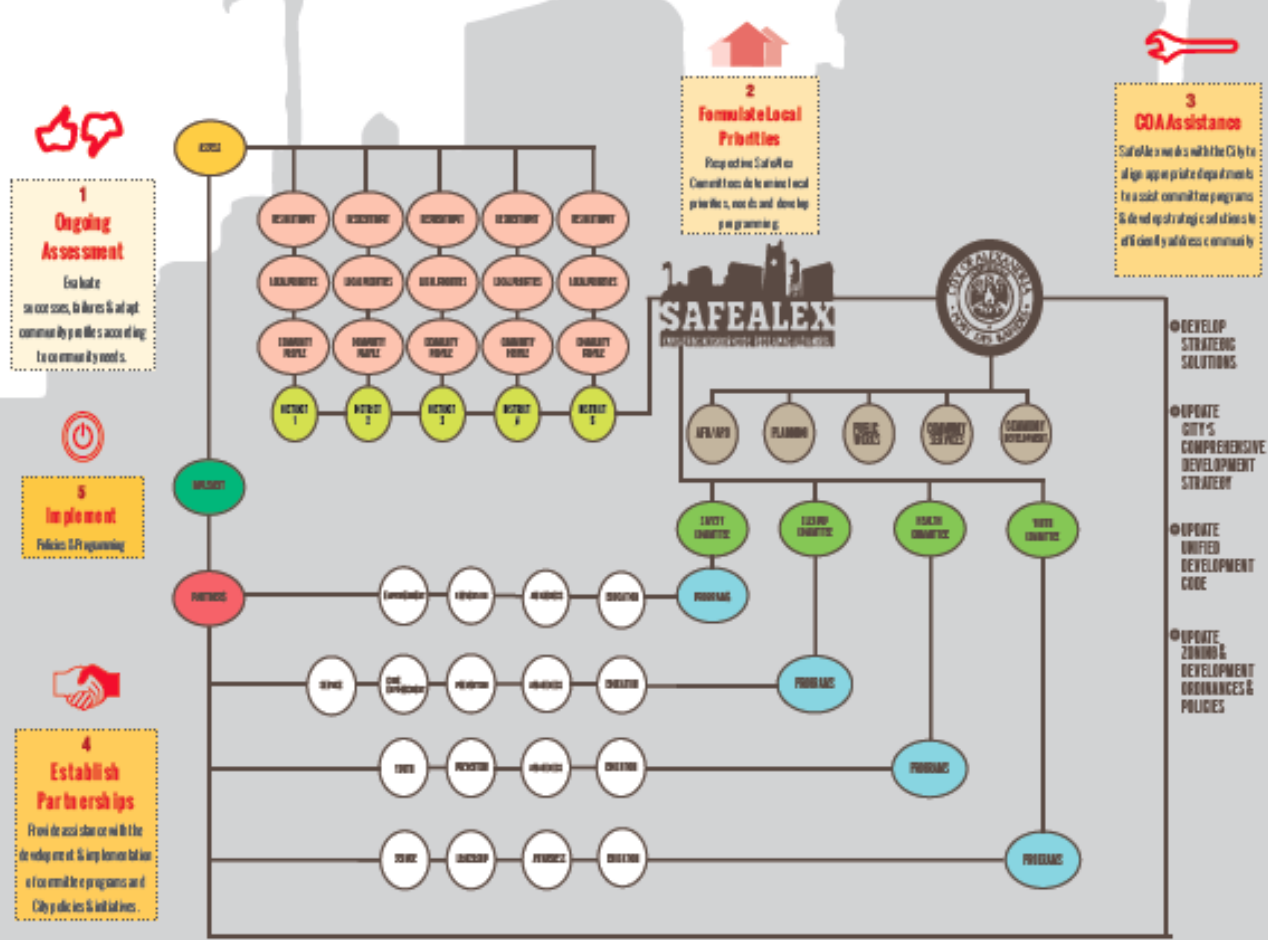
1
Ongoing Assessment
Evaluate successes, failures & adapt community profiles according to community needs.

2
Formulate Local Priorities
Respective SafeAlex Committees determine local priorities, needs and develop programming.

3
COA Assistance
SafeAlex works with the City to align appropriate departments to assist committee programs & develop strategic solutions to efficiently address community

ASSESS

ASSESSMENT | ASSESSMENT | ASSESSMENT | ASSESSMENT | ASSESSMENT
LOCAL PRIORITIES | LOCAL PRIORITIES | LOCAL PRIORITIES | LOCAL PRIORITIES | LOCAL PRIORITIES
COMMUNITY PROFILE | COMMUNITY PROFILE | COMMUNITY PROFILE | COMMUNITY PROFILE | COMMUNITY PROFILE
DISTRICT 1 | DISTRICT 2 | DISTRICT 3 | DISTRICT 4 | DISTRICT 5

SAFEALEX
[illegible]

CITY OF ALEXANDRIA

APD/AFD | PLANNING | PUBLIC WORKS | COMMUNITY SERVICES | ECONOMIC DEVELOPMENT

DEVELOP STRATEGIC SOLUTIONS
UPDATE CITY'S COMPREHENSIVE DEVELOPMENT STRATEGY
UPDATE UNIFIED DEVELOPMENT CODE
UPDATE ZONING & DEVELOPMENT ORDINANCES & POLICIES

5
Implement
Policies & Programming

IMPLEMENT

SAFETY COMMITTEE | CLEANUP COMMITTEE | HEALTH COMMITTEE | YOUTH COMMITTEE

PARTNERS

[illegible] | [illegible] | AWARENESS | EDUCATION | PROGRAMS
SERVICE | CODE ENFORCEMENT | PREVENTION | AWARENESS | EDUCATION | PROGRAMS
YOUTH | PREVENTION | AWARENESS | EDUCATION | PROGRAMS
SERVICE | LEADERSHIP | AWARENESS | EDUCATION | PROGRAMS

4
Establish Partnerships
Provide assistance with the development & implementation of committee programs and City policies & initiatives.